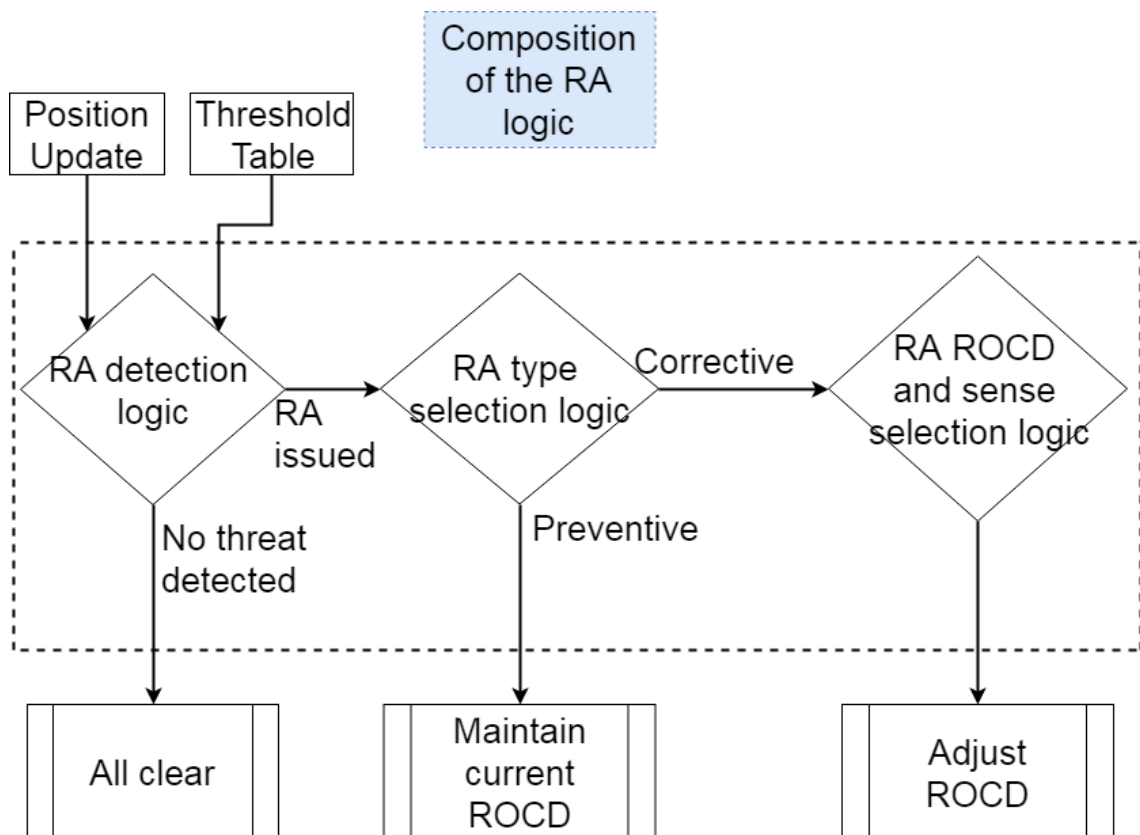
Composition of the RA logic

Position Update

Threshold Table

RA detection logic

RA issued

RA type selection logic

Corrective

RA ROCD and sense selection logic

No threat detected

Preventive

All clear

Maintain current ROCD

Adjust ROCD